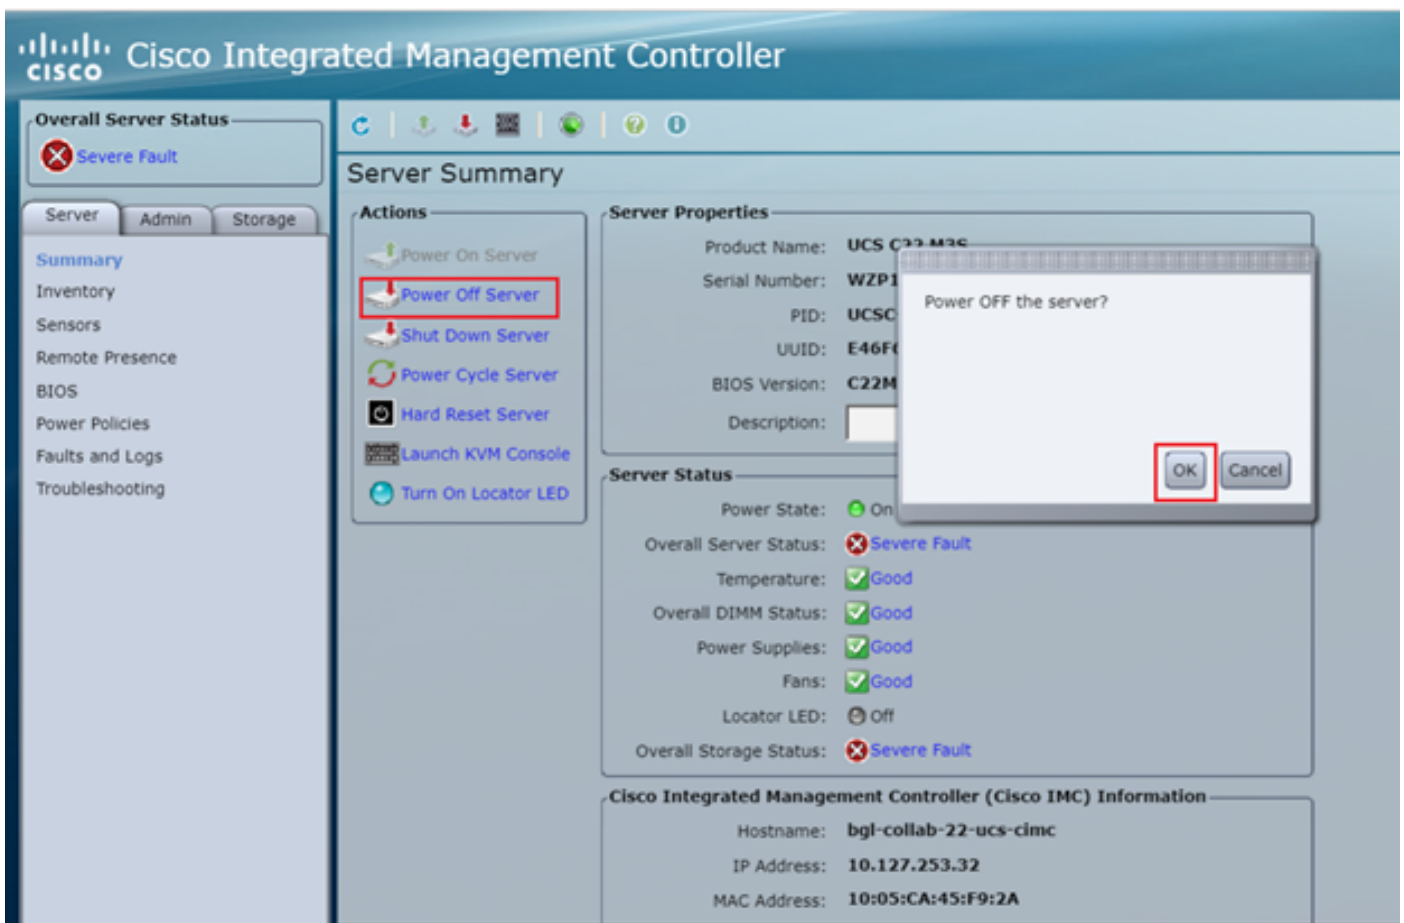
cisco Cisco Integrated Management Controller

Overall Server Status
Severe Fault

Server Admin Storage

Summary
Inventory
Sensors
Remote Presence
BIOS
Power Policies
Faults and Logs
Troubleshooting

Server Summary

Actions
Power On Server
Power Off Server
Shut Down Server
Power Cycle Server
Hard Reset Server
Launch KVM Console
Turn On Locator LED

Server Properties
Product Name: UCS C22 M3S
Serial Number: WZP1
PID: UCSC
UUID: E46F
BIOS Version: C22M
Description:

Power OFF the server?
OK Cancel

Server Status
Power State: On
Overall Server Status: Severe Fault
Temperature: Good
Overall DIMM Status: Good
Power Supplies: Good
Fans: Good
Locator LED: Off
Overall Storage Status: Severe Fault

Cisco Integrated Management Controller (Cisco IMC) Information
Hostname: bgl-collab-22-ucs-cimc
IP Address: 10.127.253.32
MAC Address: 10:05:CA:45:F9:2A